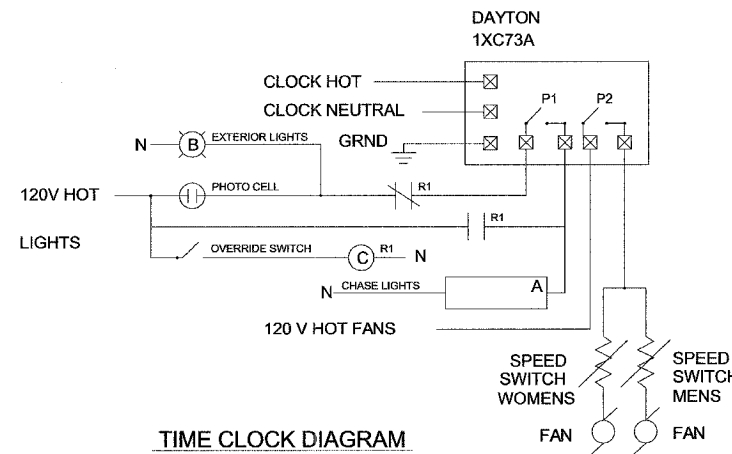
DAYTON
1XC73A

CLOCK HOT
CLOCK NEUTRAL
GRND
P1
P2
N
B
EXTERIOR LIGHTS
120V HOT
PHOTO CELL
R1
R1
LIGHTS
OVERRIDE SWITCH
C
R1
N
N
CHASE LIGHTS
A
120 V HOT FANS
SPEED SWITCH WOMENS
SPEED SWITC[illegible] MENS
FAN
FAN

TIME CLOCK DIAGRAM